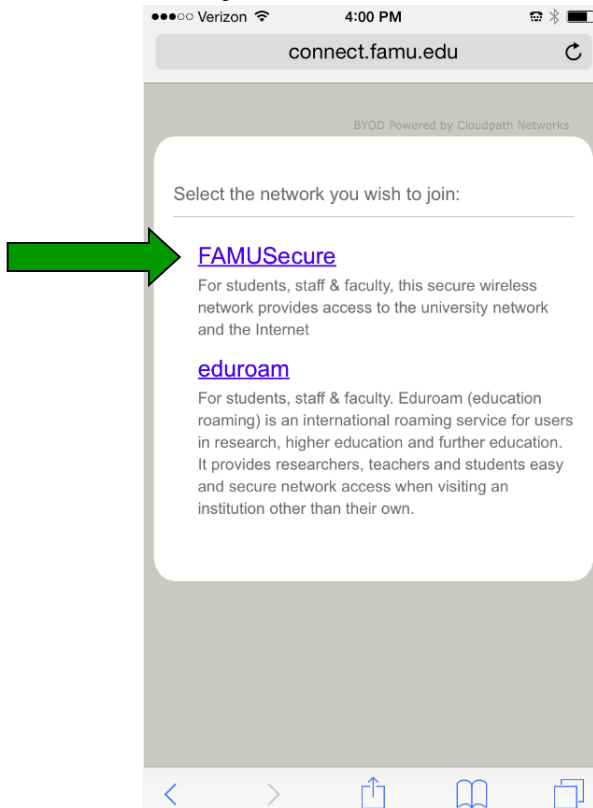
●●●○○ Verizon 4:00 PM

connect.famu.edu

BYOD Powered by Cloudpath Networks

Select the network you wish to join:

FAMUSecure

For students, staff & faculty, this secure wireless network provides access to the university network and the Internet

eduroam

For students, staff & faculty. Eduroam (education roaming) is an international roaming service for users in research, higher education and further education. It provides researchers, teachers and students easy and secure network access when visiting an institution other than their own.